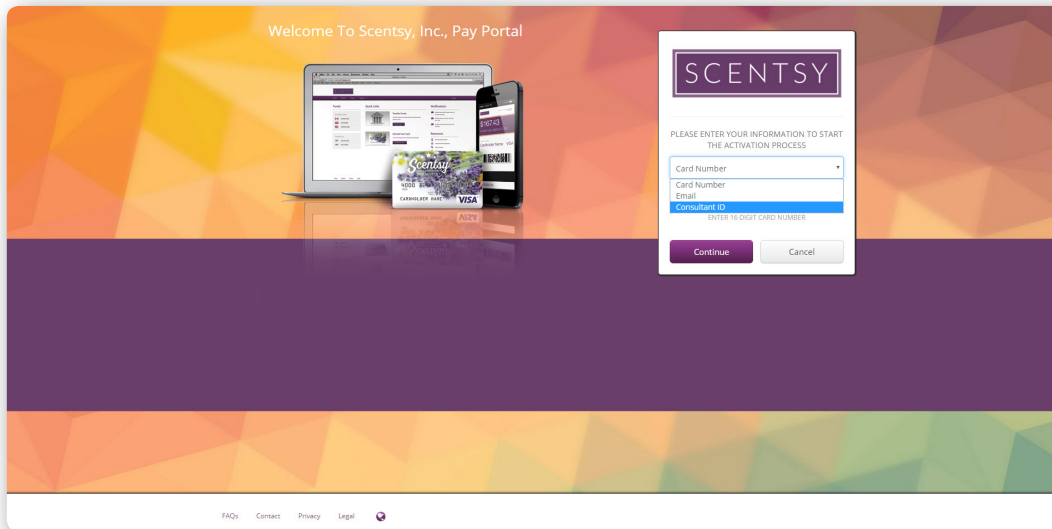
Welcome To Scentsy, Inc., Pay Portal

Scentsy
4000
CARDHOLDER NAME
VISA

SCENTSY

PLEASE ENTER YOUR INFORMATION TO START THE ACTIVATION PROCESS

Card Number
Card Number
Email
Consultant ID
ENTER 16 DIGIT CARD NUMBER

Continue
Cancel

FAQs Contact Privacy Legal